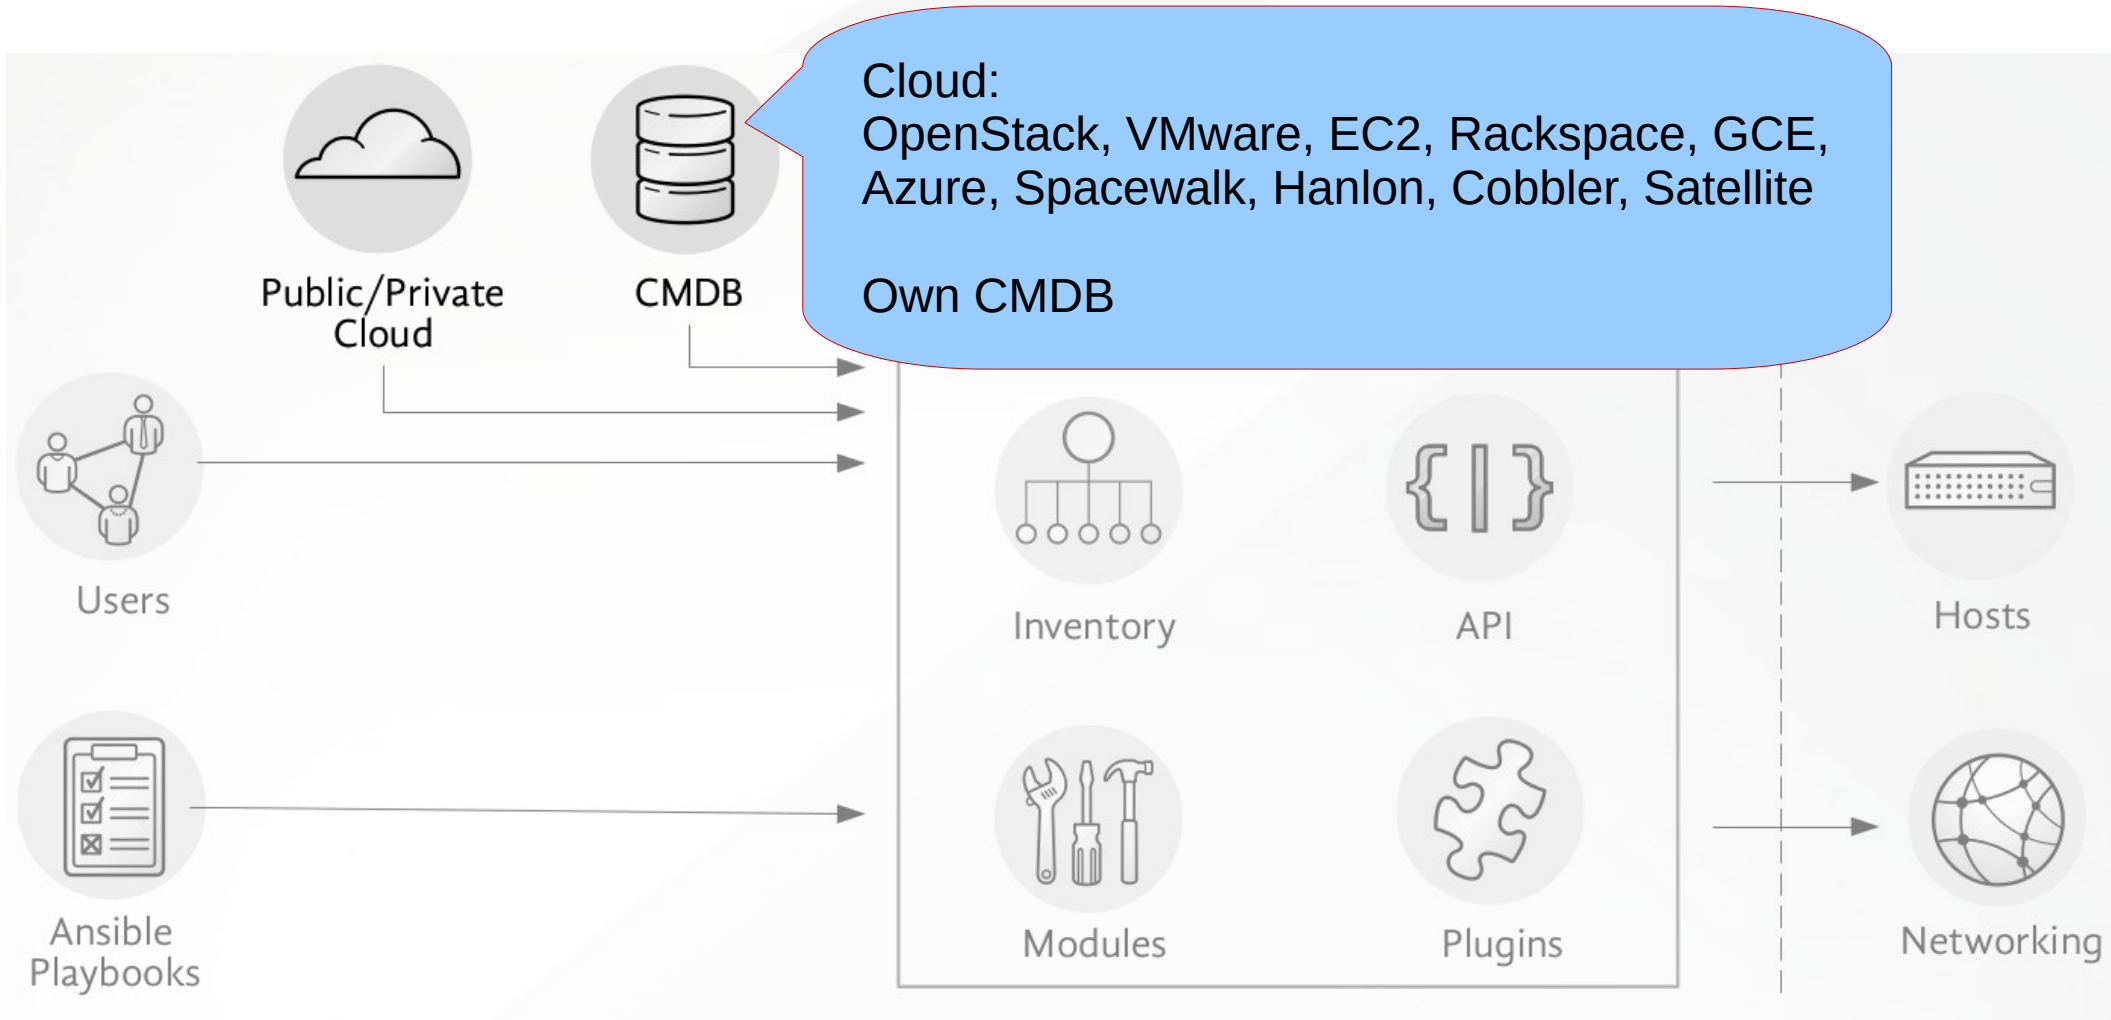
Public/Private Cloud

CMDB

Cloud:
OpenStack, VMware, EC2, Rackspace, GCE, Azure, Spacewalk, Hanlon, Cobbler, Satellite

Own CMDB

Users

Inventory

API

Hosts

Ansible Playbooks

Modules

Plugins

Networking